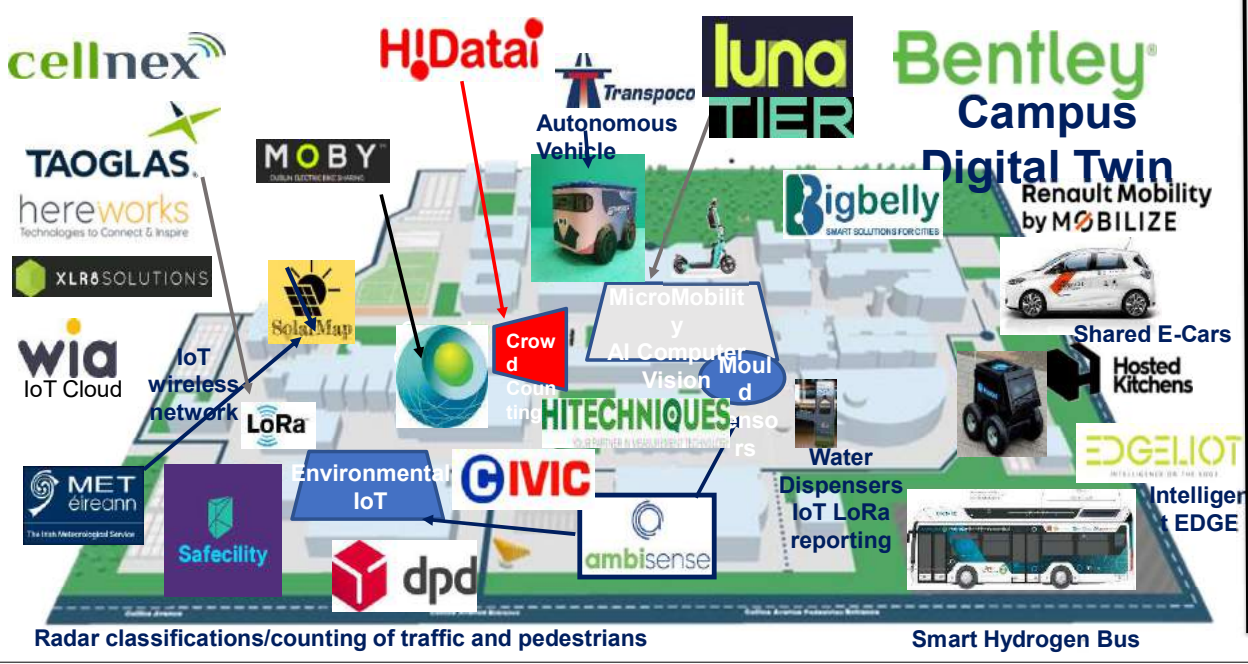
cellnex

H!Datai

Transpoco

luna

TIER

Bentley

Campus Digital Twin

TAOGLAS.

hereworks
Technologies to Connect & Inspire

XLR8SOLUTIONS

wia
IoT Cloud

MOBY
DUBLIN ELECTRIC BIKE SHARING

SolarMap

Autonomous Vehicle

Bigbelly
SMART SOLUTIONS FOR CITIES

Renault Mobility by MOBILIZE

Shared E-Cars

IoT wireless network

LoRa

Crowd Counting

MicroMobility
AI Computer Vision

Mould Sensors

HITECHNIQUES

Hosted Kitchens

EDGELIOT

Intelligent EDGE

MET éireann
The Irish Meteorological Service

Safecility

Environmental IoT

CIVIC

ambisense

Water Dispensers IoT LoRa reporting

dpd

Radar classifications/counting of traffic and pedestrians

Smart Hydrogen Bus